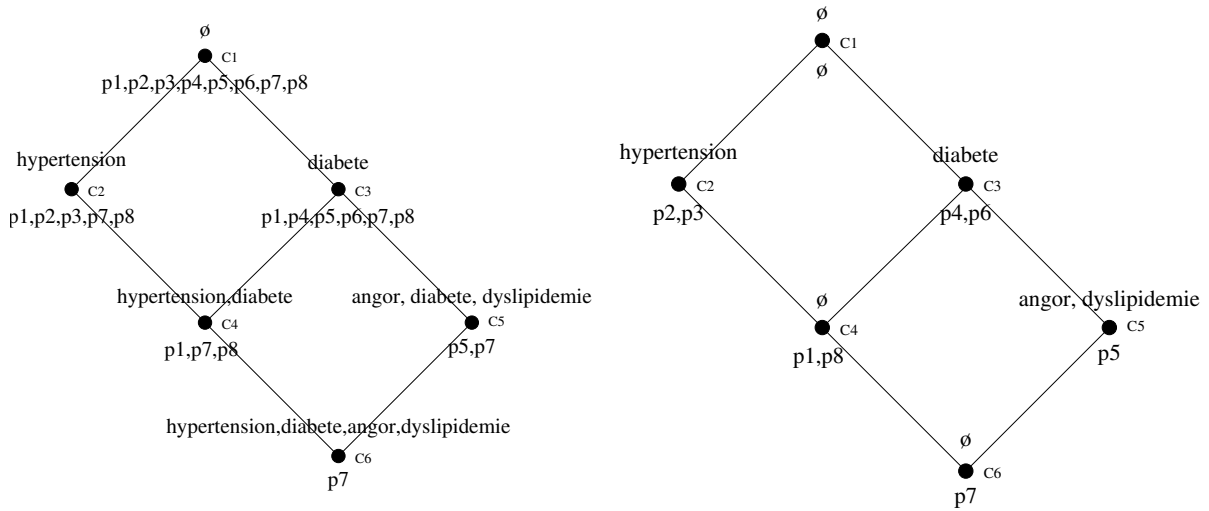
ø
C1
p1,p2,p3,p4,p5,p6,p7,p8

hypertension
C2
p1,p2,p3,p7,p8

diabete
C3
p1,p4,p5,p6,p7,p8

hypertension,diabete
C4
p1,p7,p8

angor, diabete, dyslipidemie
C5
p5,p7

hypertension,diabete,angor,dyslipidemie
C6
p7

ø
C1
ø

hypertension
C2
p2,p3

diabete
C3
p4,p6

ø
C4
p1,p8

angor, dyslipidemie
C5
p5

ø
C6
p7